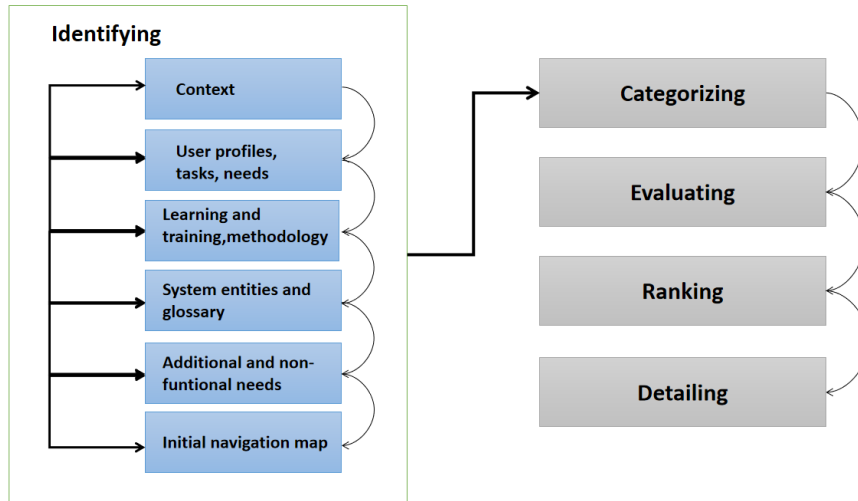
Identifying

Context

User profiles, tasks, needs

Learning and training,methodology

System entities and glossary

Additional and non-funtional needs

Initial navigation map

Categorizing

Evaluating

Ranking

Detailing